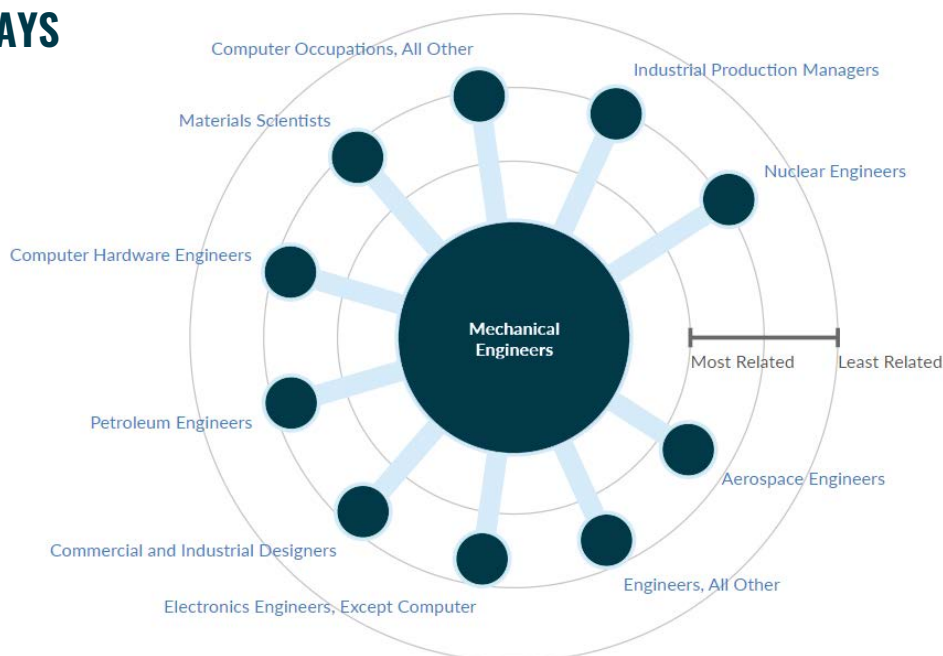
AYS

Computer Occupations, All Other

Industrial Production Managers

Materials Scientists

Nuclear Engineers

Computer Hardware Engineers

Mechanical Engineers

Most Related

Least Related

Petroleum Engineers

Aerospace Engineers

Commercial and Industrial Designers

Engineers, All Other

Electronics Engineers, Except Computer